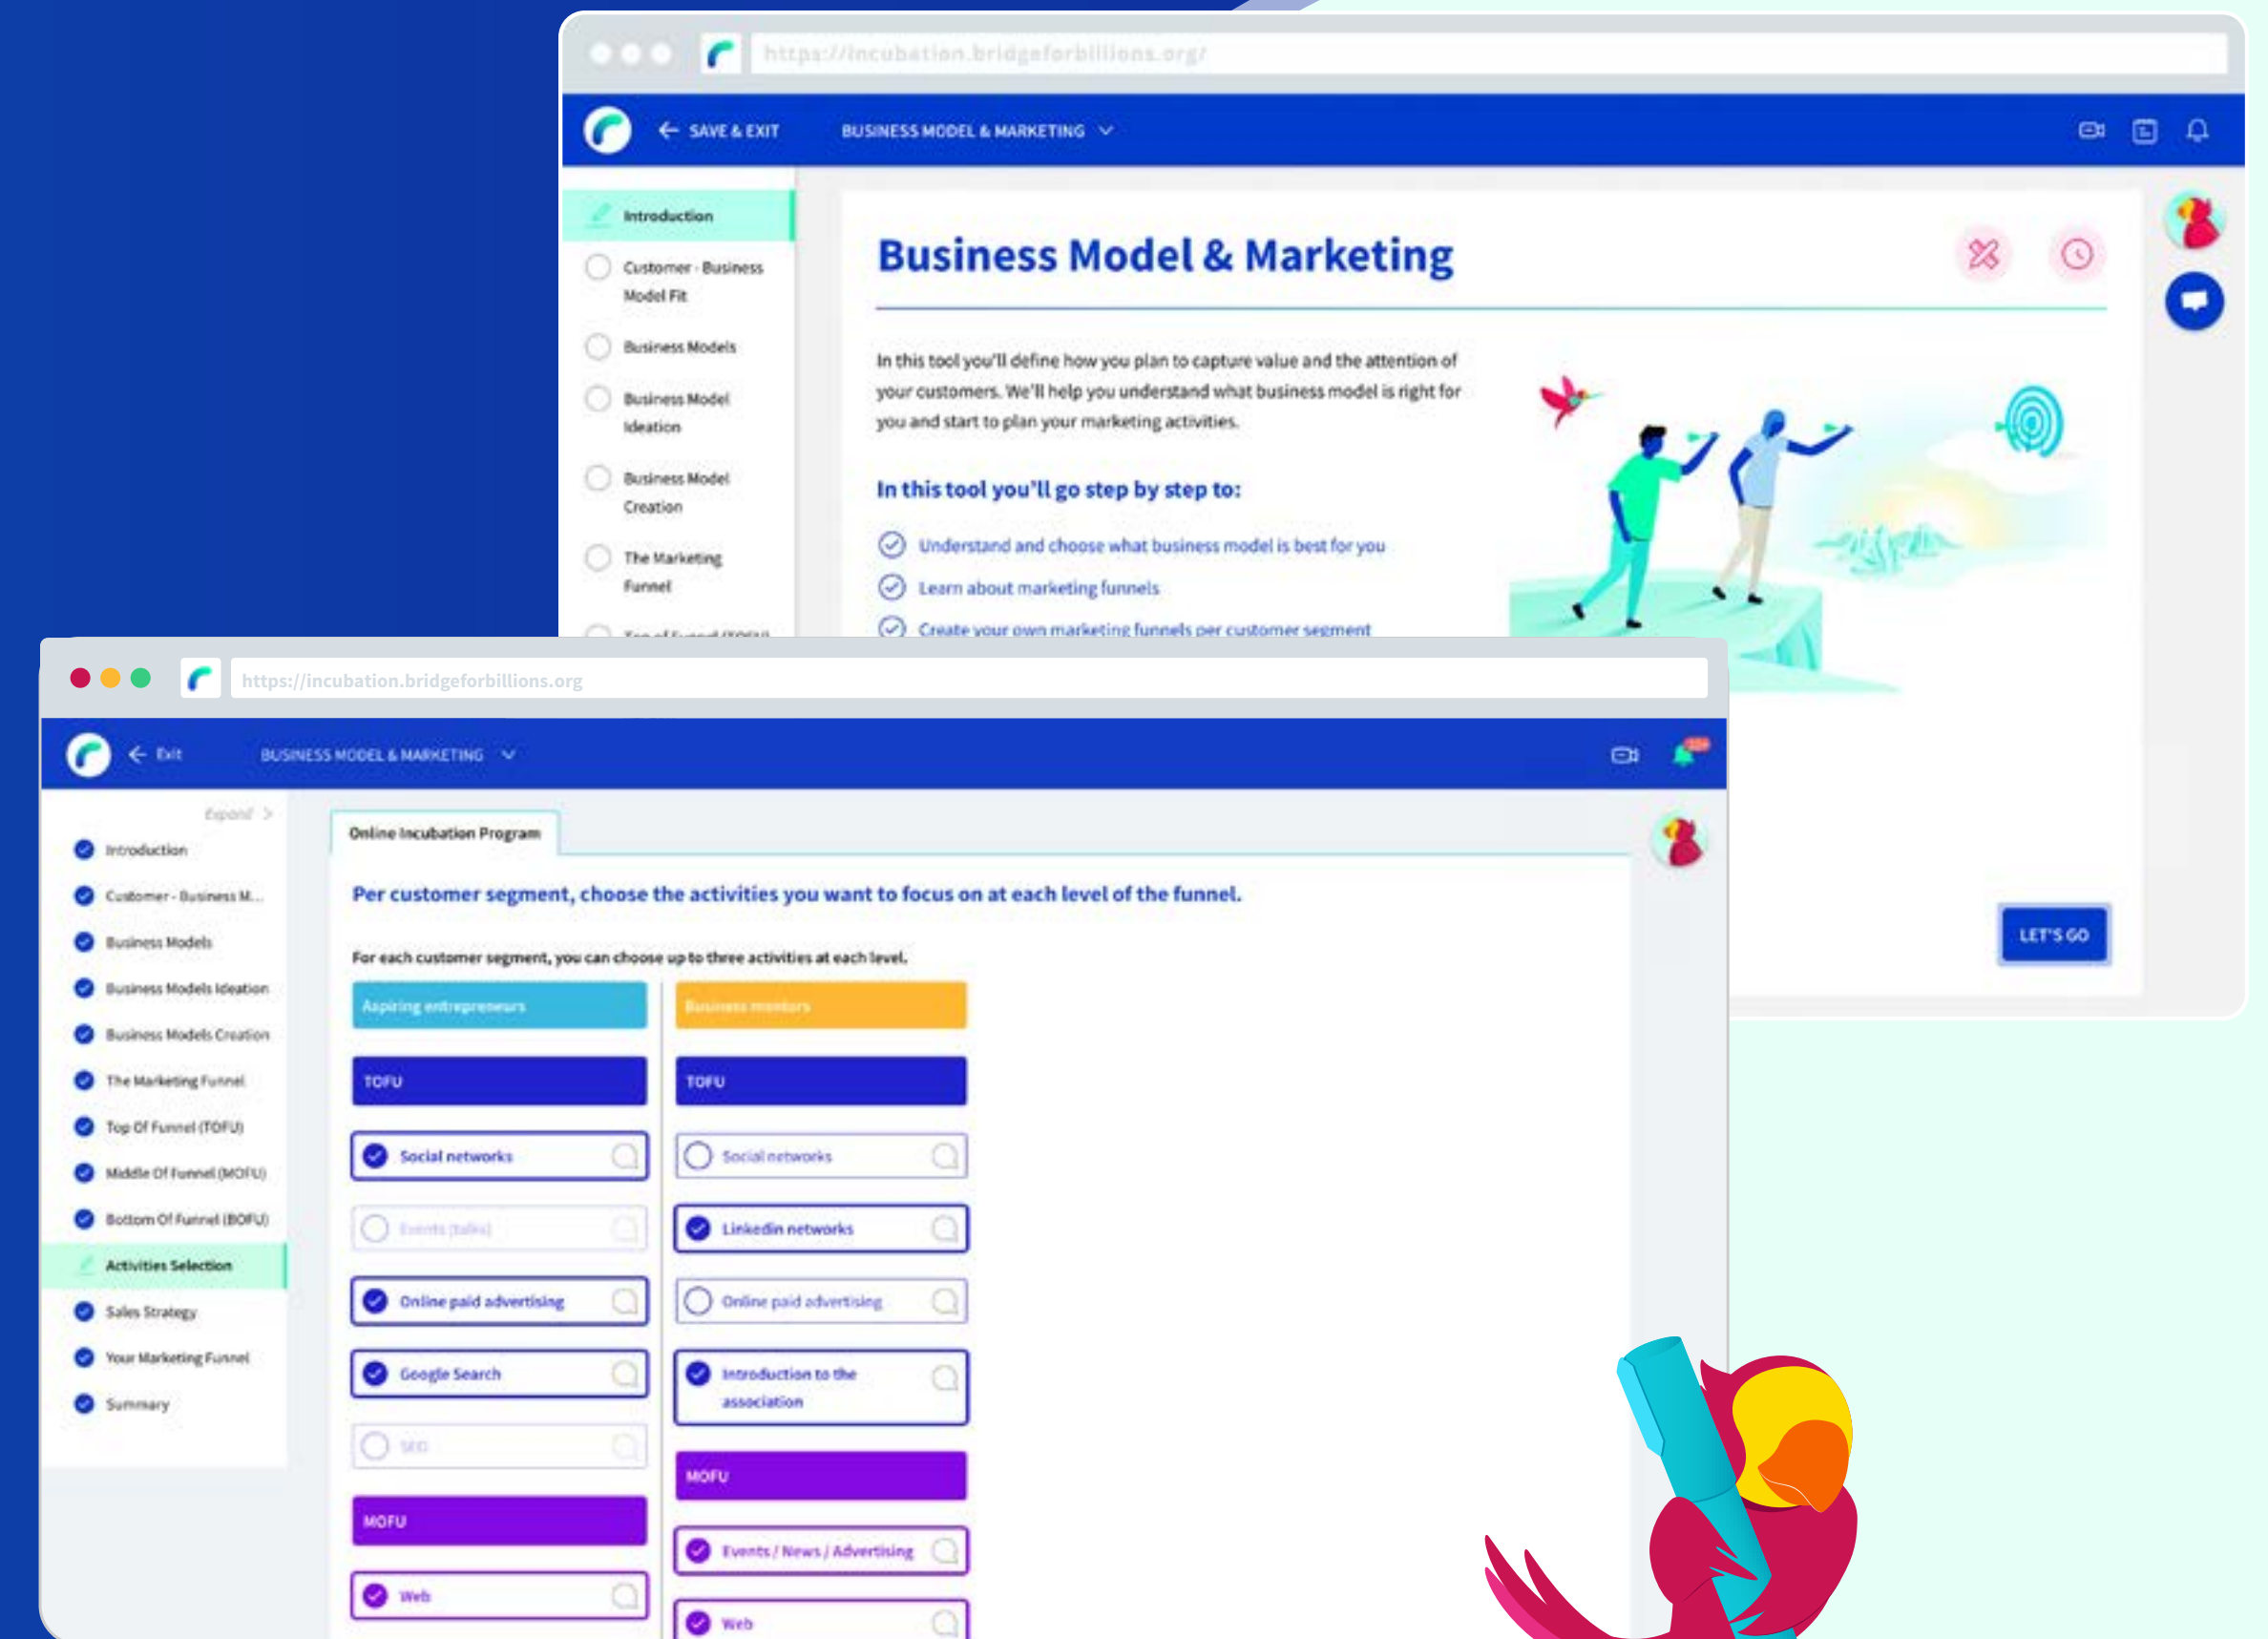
https://incubation.bridgeforbillions.org/

SAVE & EXIT BUSINESS MODEL & MARKETING

Introduction
Customer - Business Model Fit
Business Models
Business Model Ideation
Business Model Creation
The Marketing Funnel
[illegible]

Business Model & Marketing

In this tool you'll define how you plan to capture value and the attention of your customers. We'll help you understand what business model is right for you and start to plan your marketing activities.

In this tool you'll go step by step to:

Understand and choose what business model is best for you
Learn about marketing funnels
Create your own marketing funnels per customer segment

LET'S GO

https://incubation.bridgeforbillions.org

Exit BUSINESS MODEL & MARKETING

Expand
Introduction
Customer - Business M...
Business Models
Business Models Ideation
Business Models Creation
The Marketing Funnel
Top Of Funnel (TOFU)
Middle Of Funnel (MOFU)
Bottom Of Funnel (BOFU)
Activities Selection
Sales Strategy
Your Marketing Funnel
Summary

Online Incubation Program

Per customer segment, choose the activities you want to focus on at each level of the funnel.

For each customer segment, you can choose up to three activities at each level.

| Aspiring entrepreneurs | Business mentors |
|---|---|
| TOFU | TOFU |
| Social networks | Social networks |
| Events (talks) | Linkedin networks |
| Online paid advertising | Online paid advertising |
| Google Search | Introduction to the association |
| SEO | MOFU |
| MOFU | Events / News / Advertising |
| Web | Web |